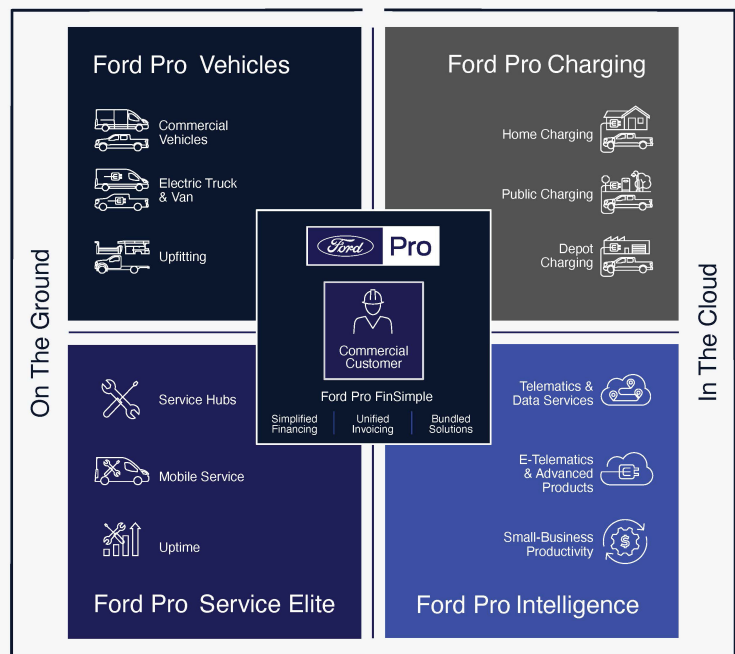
Ford Pro Vehicles

Commercial Vehicles

Electric Truck & Van

Upfitting

Ford Pro Charging

Home Charging

Public Charging

Depot Charging

On The Ground

In The Cloud

Ford Pro

Commercial Customer

Ford Pro FinSimple

Simplified Financing

Unified Invoicing

Bundled Solutions

Service Hubs

Mobile Service

Uptime

Ford Pro Service Elite

Telematics & Data Services

E-Telematics & Advanced Products

Small-Business Productivity

Ford Pro Intelligence